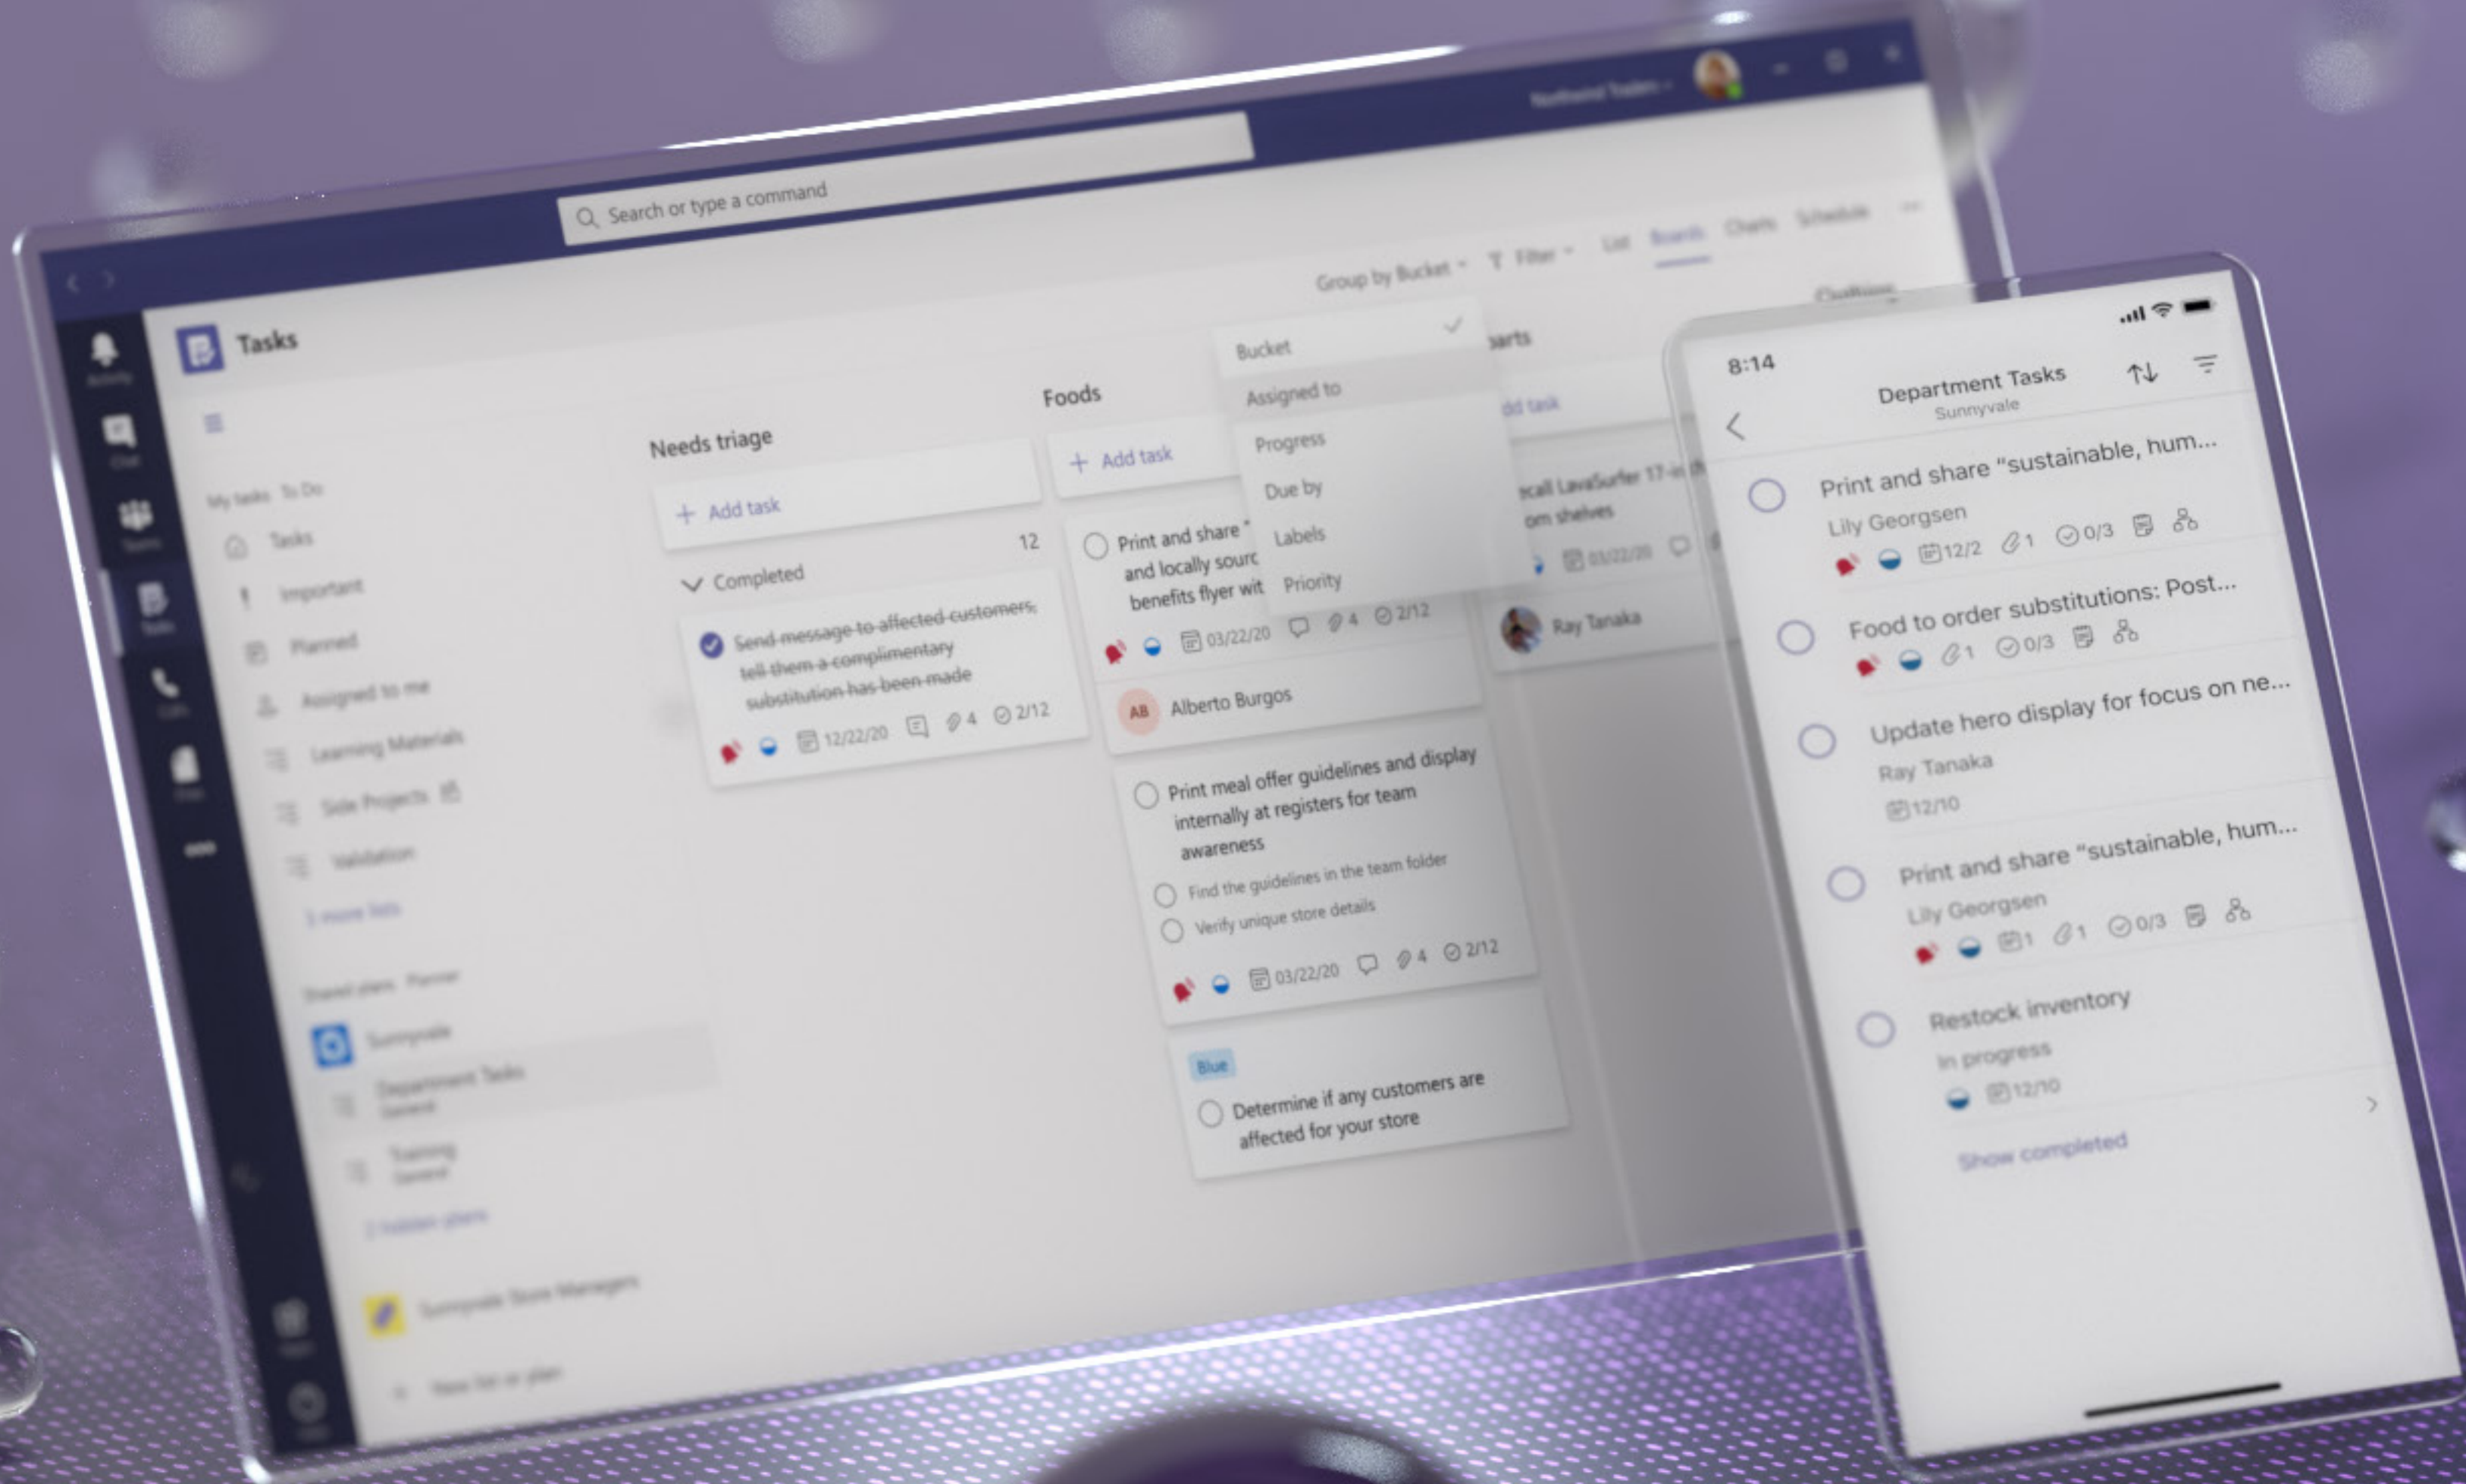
Search or type a command

Tasks

Group by Bucket   Filter   List   Board   Charts   Schedule

Needs triage

+ Add task

Completed 12

Send message to affected customers; tell them a complimentary substitution has been made

12/22/20   4   2/12

Foods

+ Add task

Print and share " and locally sourc benefits flyer wit

03/22/20   4   2/12

AB Alberto Burgos

Print meal offer guidelines and display internally at registers for team awareness

Find the guidelines in the team folder

Verify unique store details

03/22/20   4   2/12

Blue

Determine if any customers are affected for your store

Bucket

Assigned to

Progress

Due by

Labels

Priority

Ray Tanaka

8:14

Department Tasks
Sunnyvale

Print and share "sustainable, hum...
Lily Georgsen
12/2   1   0/3

Food to order substitutions: Post...
1   0/3

Update hero display for focus on ne...
Ray Tanaka
12/10

Print and share "sustainable, hum...
Lily Georgsen
1   1   0/3

Restock inventory
In progress
12/10

Show completed